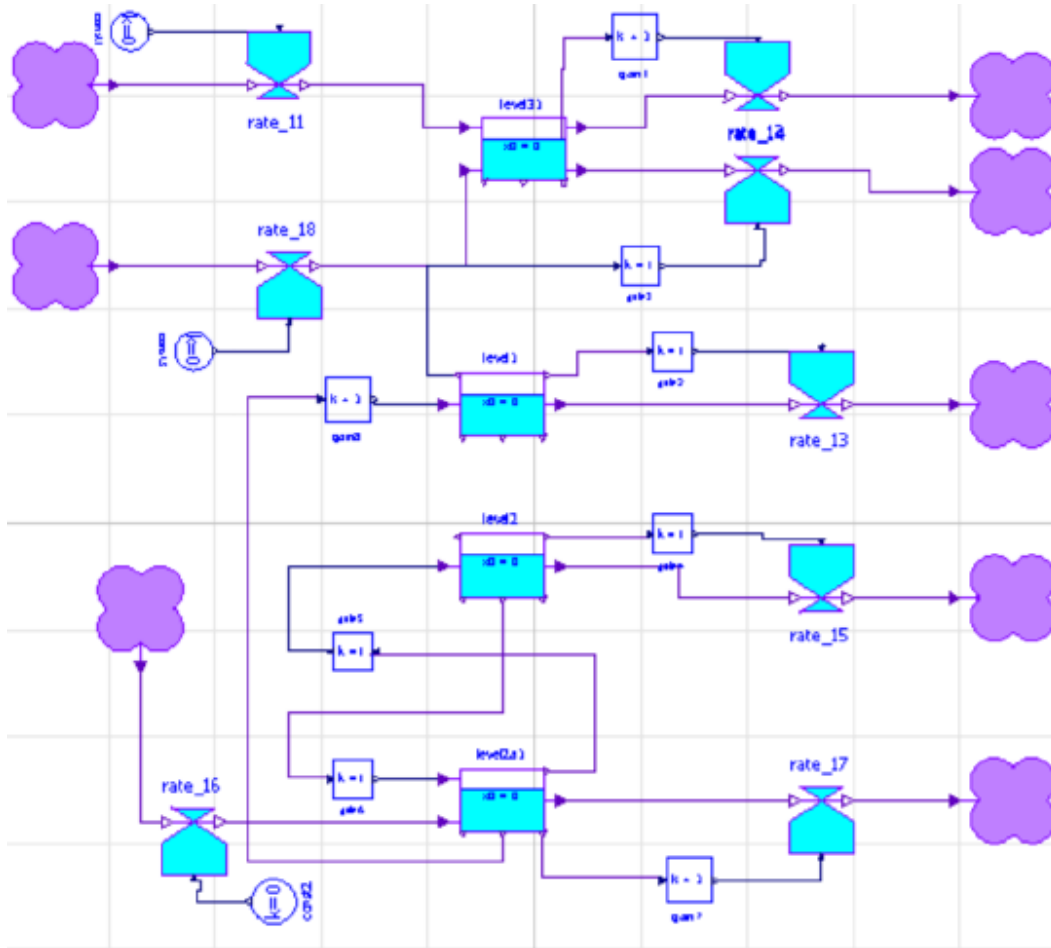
rate_11

k = 1

gain1

level(3)

x0 = 0

rate_12

rate_14

rate_18

k = 1

gain3

k = 1

gain2

level1

x0 = 0

k = 1

gain8

rate_13

level2

x0 = 0

k = 1

gain4

rate_15

gain5

k = 1

k = 1

gain6

level(2a)

x0 = 0

rate_17

rate_16

k = 1

gain7

k=0

const2